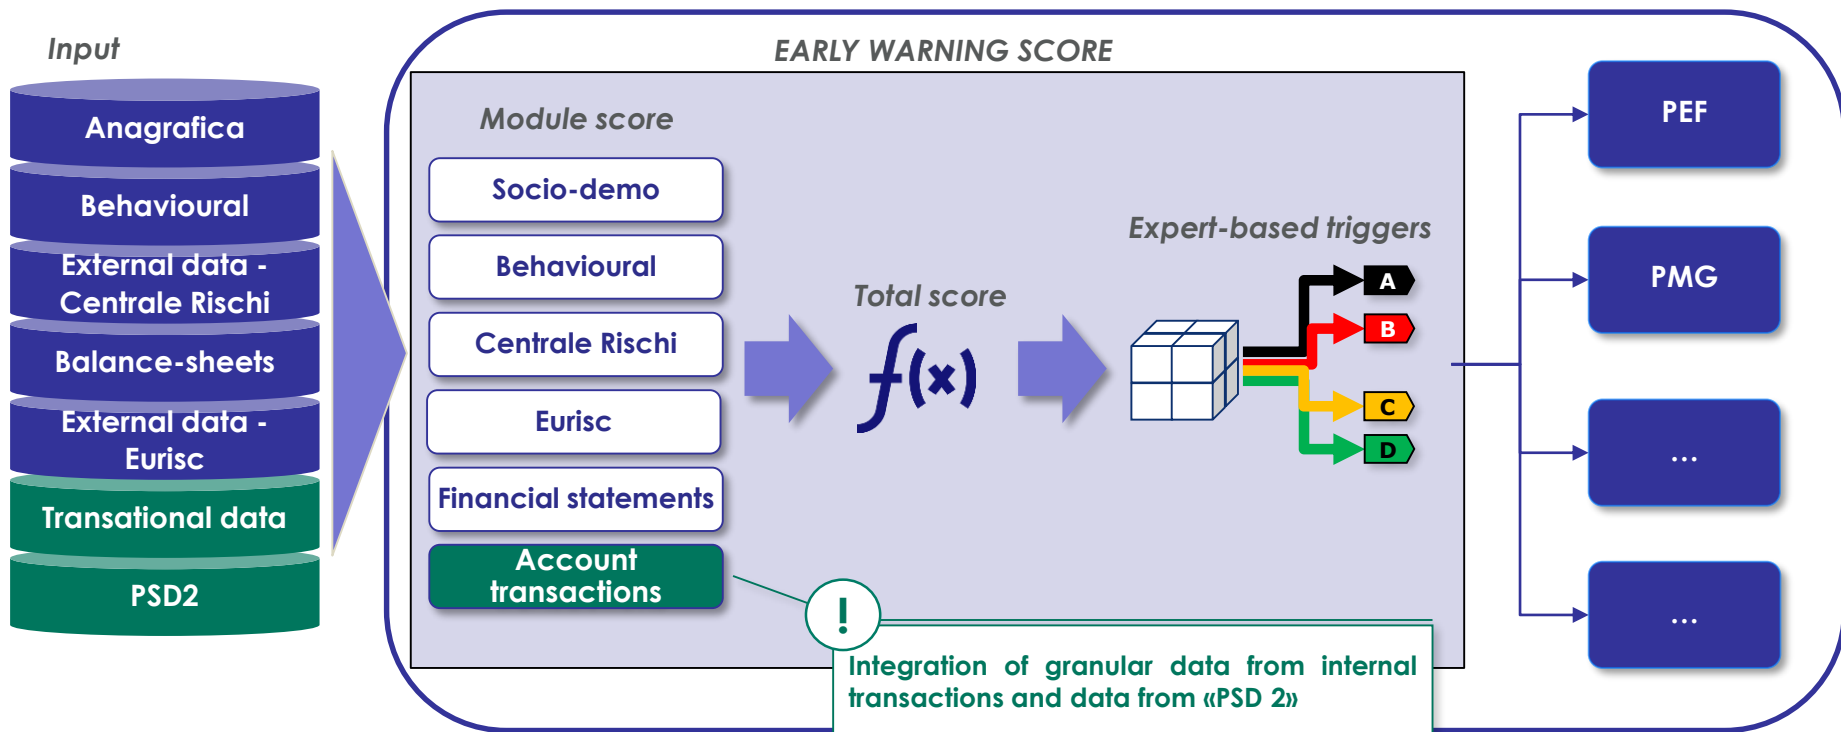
Input

Anagrafica

Behavioural

External data - Centrale Rischi

Balance-sheets

External data - Eurisc

Transational data

PSD2

EARLY WARNING SCORE

Module score

Socio-demo

Behavioural

Centrale Rischi

Eurisc

Financial statements

Account transactions

Total score

$f(x)$

Expert-based triggers

A

B

C

D

!

Integration of granular data from internal transactions and data from «PSD 2»

PEF

PMG

...

...